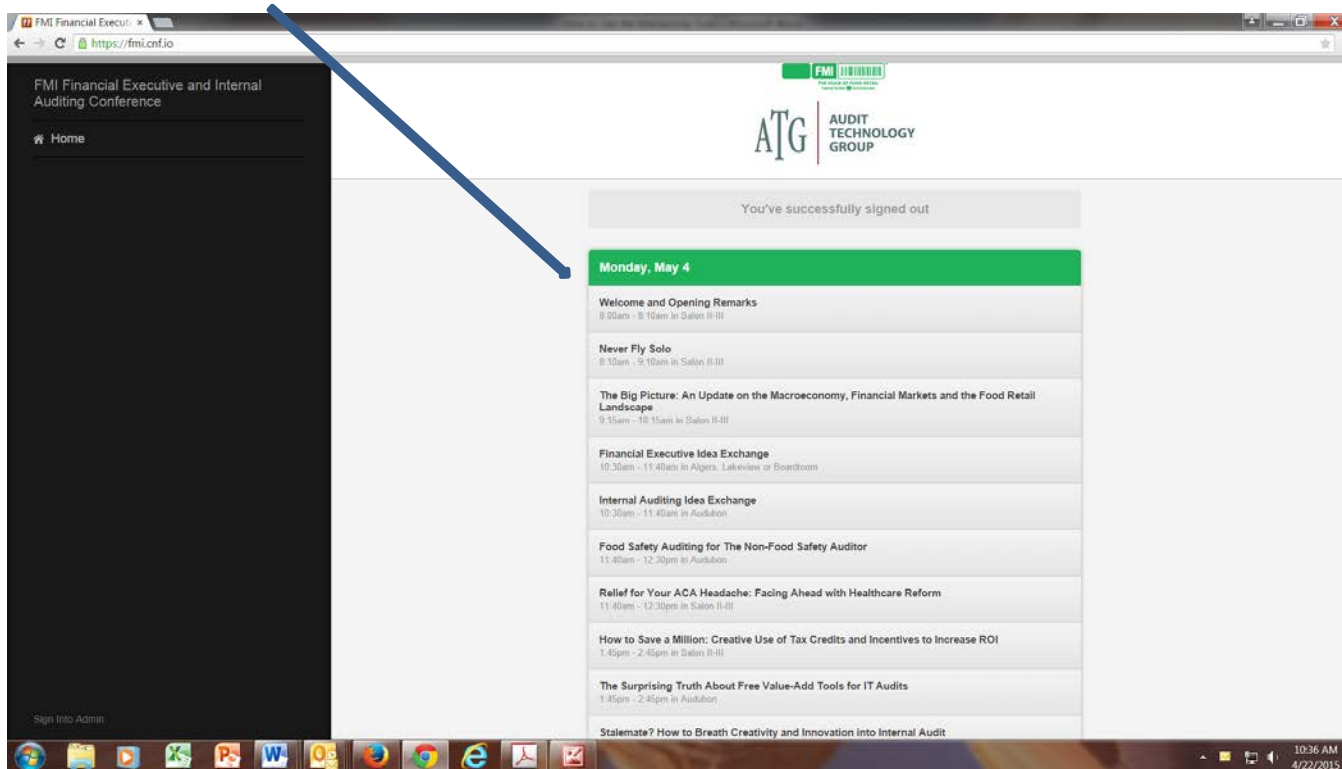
FMI Financial Executi ×

https://fmi.cnf.io

FMI Financial Executive and Internal Auditing Conference

Home

Sign Into Admin

FMI

ATG AUDIT TECHNOLOGY GROUP

You've successfully signed out

Monday, May 4

Welcome and Opening Remarks
8:00am - 8:10am in Salon II-III

Never Fly Solo
8:10am - 9:10am in Salon II-III

The Big Picture: An Update on the Macroeconomy, Financial Markets and the Food Retail Landscape
9:15am - 10:15am in Salon II-III

Financial Executive Idea Exchange
10:30am - 11:40am in Algiers, Lakeview or Boardroom

Internal Auditing Idea Exchange
10:30am - 11:40am in Audubon

Food Safety Auditing for The Non-Food Safety Auditor
11:40am - 12:30pm in Audubon

Relief for Your ACA Headache: Facing Ahead with Healthcare Reform
11:40am - 12:30pm in Salon II-III

How to Save a Million: Creative Use of Tax Credits and Incentives to Increase ROI
1:45pm - 2:45pm in Salon II-III

The Surprising Truth About Free Value-Add Tools for IT Audits
1:45pm - 2:45pm in Audubon

Stalemate? How to Breath Creativity and Innovation into Internal Audit

10:36 AM
4/22/2015